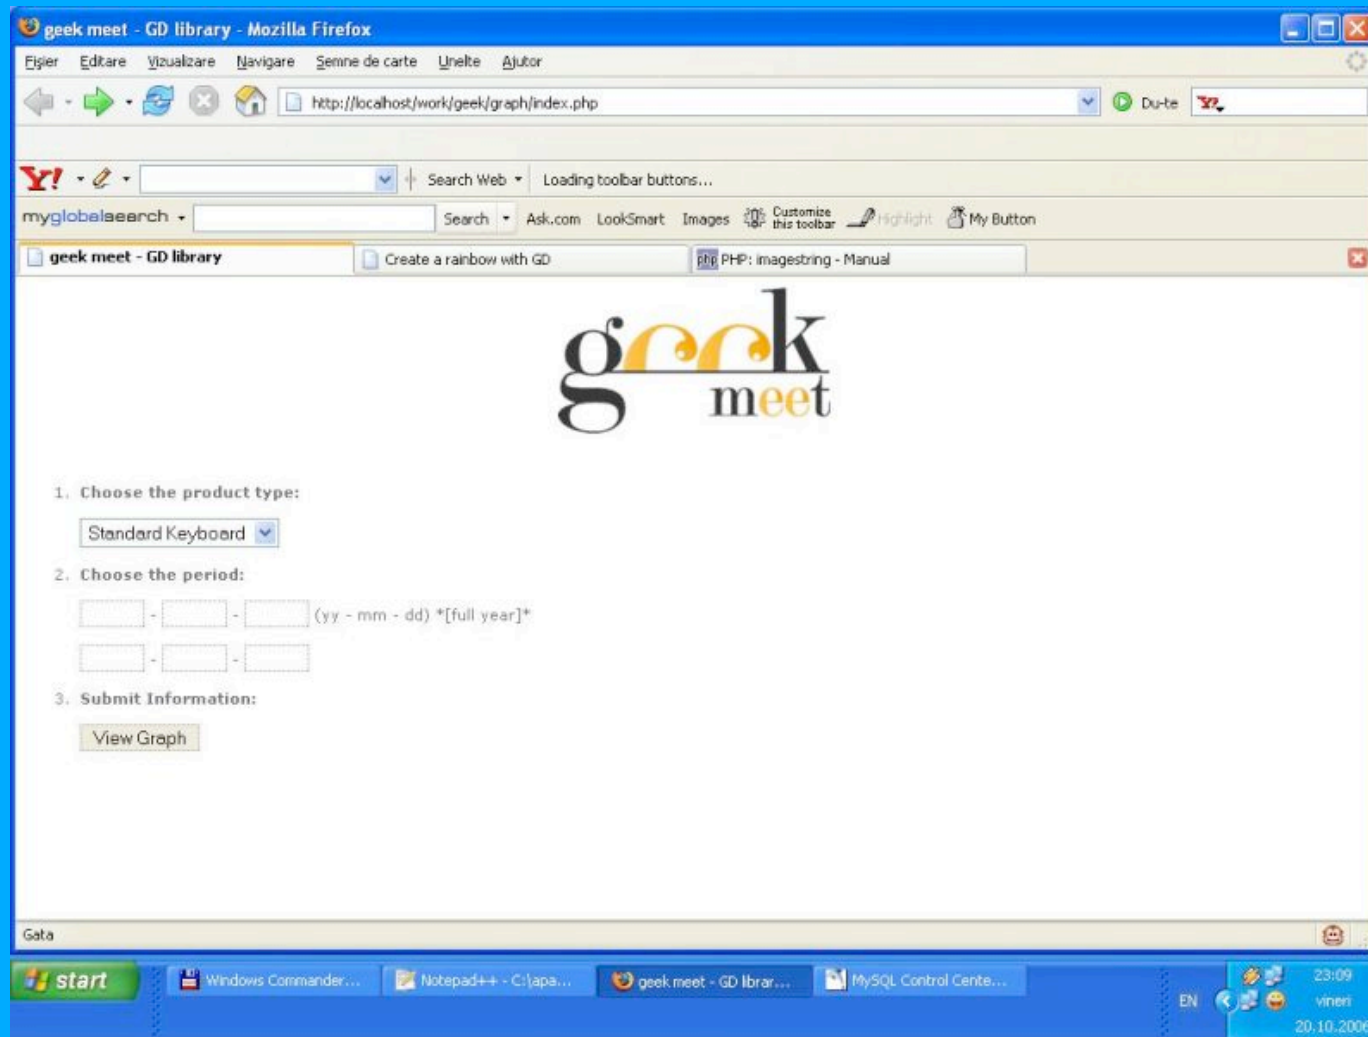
geek meet - GD library - Mozilla Firefox

Fișier Editare Vizualizare Navigare Semne de carte Unelte Ajutor

http://localhost/work/geek/graph/index.php

Du-te

Search Web Loading toolbar buttons...

myglobalsearch Search Ask.com LookSmart Images Customize this toolbar Highlight My Button

geek meet - GD library | Create a rainbow with GD | PHP: imagestring - Manual

geek meet

1. Choose the product type:

Standard Keyboard

2. Choose the period:

- - (yy - mm - dd) *[full year]*

- -

3. Submit Information:

View Graph

Gata

start Windows Commander... Notepad++ - C:\apa... geek meet - GD librar... MySQL Control Cente...

EN 23:09 vineri 20.10.2006